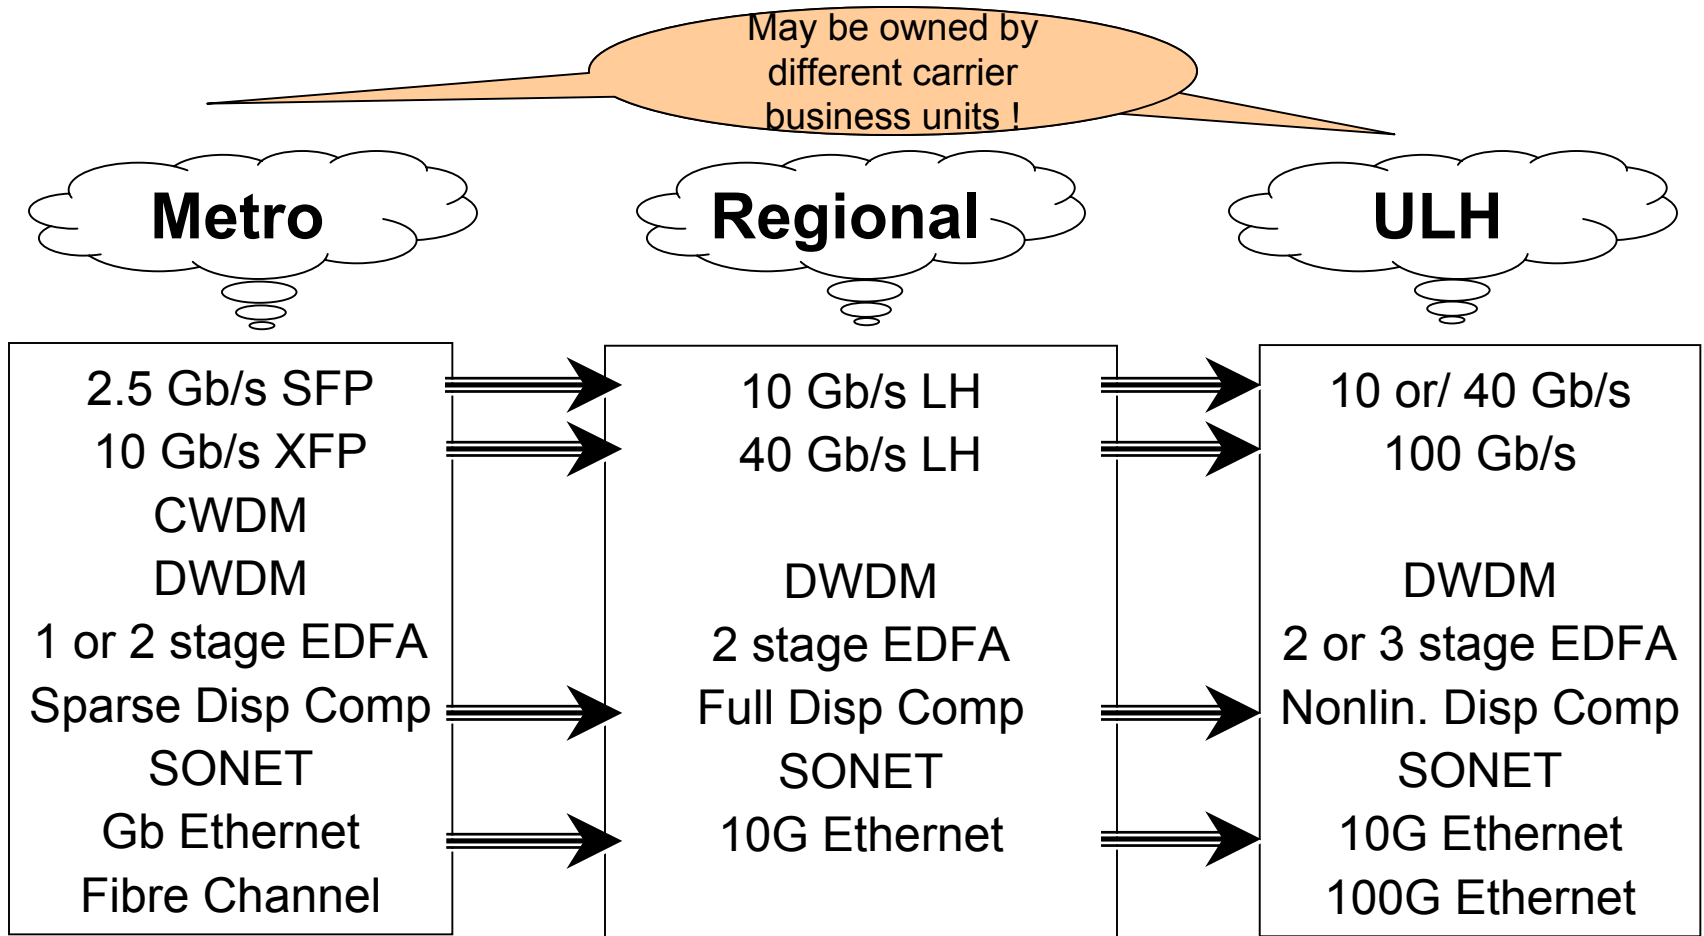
May be owned by different carrier business units !

Metro

Regional

ULH

2.5 Gb/s SFP
10 Gb/s XFP
CWDM
DWDM
1 or 2 stage EDFA
Sparse Disp Comp
SONET
Gb Ethernet
Fibre Channel

10 Gb/s LH
40 Gb/s LH

DWDM
2 stage EDFA
Full Disp Comp
SONET
10G Ethernet

10 or/ 40 Gb/s
100 Gb/s

DWDM
2 or 3 stage EDFA
Nonlin. Disp Comp
SONET
10G Ethernet
100G Ethernet